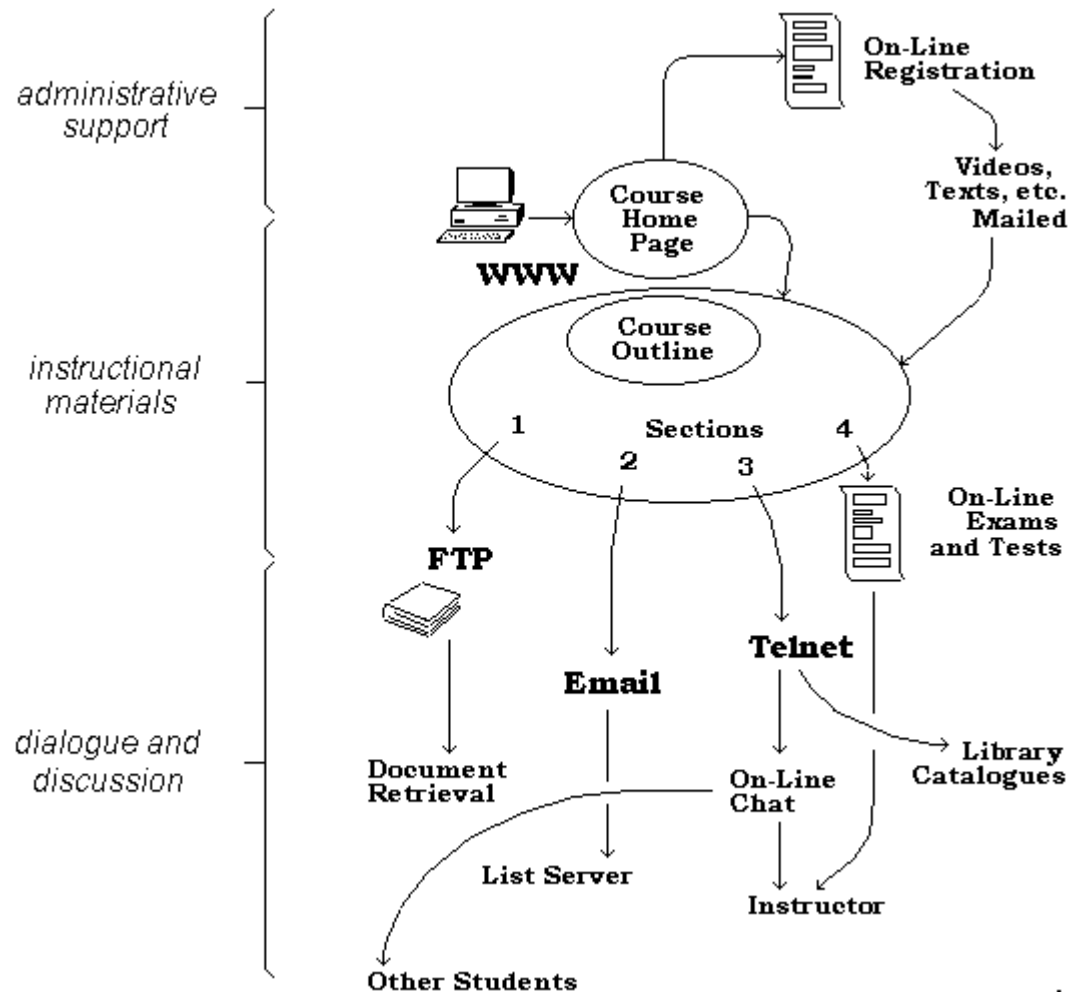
administrative support

instructional materials

dialogue and discussion

On-Line Registration

Course Home Page

WWW

Videos, Texts, etc. Mailed

Course Outline

Sections

1

2

3

4

On-Line Exams and Tests

FTP

Email

Telnet

Document Retrieval

On-Line Chat

Library Catalogues

List Server

Instructor

Other Students